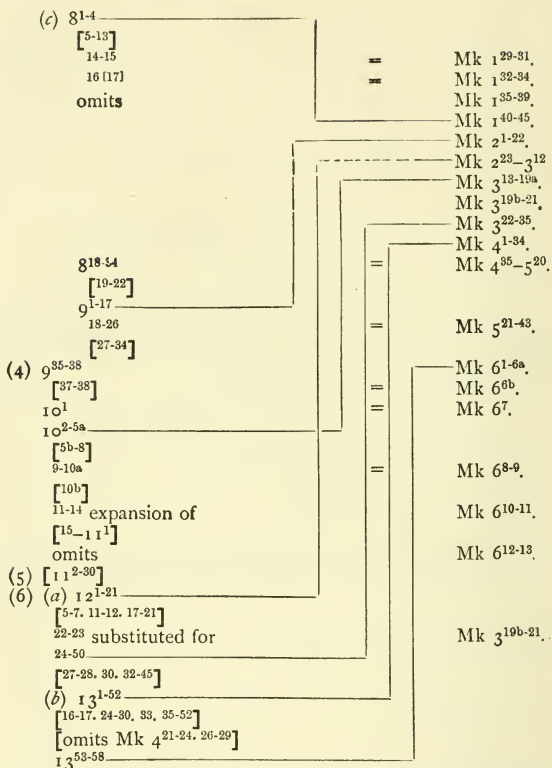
(c) $8^{1-4}$
$[^{5-13}]$
$^{14-15}$
$^{16\ [17]}$
omits

= Mk $1^{29-31}$.
= Mk $1^{32-34}$.
Mk $1^{35-39}$.
Mk $1^{40-45}$.
Mk $2^{1-22}$.
Mk $2^{23}-3^{12}$
Mk $3^{13-19a}$.
Mk $3^{19b-21}$.
Mk $3^{22-35}$.
Mk $4^{1-34}$.

$8^{18-34}$
$[^{19-22}]$
$9^{1-17}$
$^{18-26}$
$[^{27-34}]$
(4) $9^{35-38}$
$[^{37-38}]$
$10^{1}$
$10^{2-5a}$
$[^{5b-8}]$
$^{9-10a}$
$[^{10b}]$
$^{11-14}$ expansion of
$[^{15}-11^{1}]$
omits
(5) $[11^{2-30}]$
(6) (a) $12^{1-21}$
$[^{5-7.\ 11-12.\ 17-21}]$
$^{22-23}$ substituted for
$^{24-50}$
$[^{27-28.\ 30.\ 32-45}]$
(b) $13^{1-52}$
$[^{16-17.\ 24-30.\ 33,\ 35-52}]$
[omits Mk $4^{21-24.\ 26-29}$]
$13^{53-58}$

= Mk $4^{35}-5^{20}$.
= Mk $5^{21-43}$.
Mk $6^{1-6a}$.
= Mk $6^{6b}$.
= Mk $6^{7}$.
= Mk $6^{8-9}$.
Mk $6^{10-11}$.
Mk $6^{12-13}$.
Mk $3^{19b-21}$.